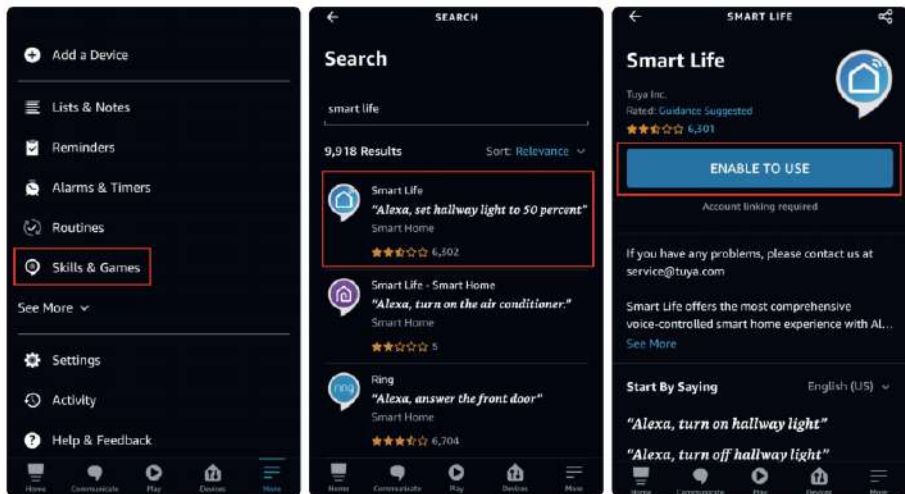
Add a Device

Lists & Notes

Reminders

Alarms & Timers

Routines

Skills & Games

See More

Settings

Activity

Help & Feedback

Home Communicate Play Devices More

SEARCH

Search

smart life

9,918 Results

Sort: Relevance

Smart Life
"Alexa, set hallway light to 50 percent"
Smart Home
6,302

Smart Life - Smart Home
"Alexa, turn on the air conditioner."
Smart Home
5

ring

Ring
"Alexa, answer the front door"
Smart Home
6,704

Home Communicate Play Devices More

SMART LIFE

Smart Life

Tuya Inc.
Rated: Guidance Suggested
6,301

ENABLE TO USE

Account linking required

If you have any problems, please contact us at service@tuya.com

Smart Life offers the most comprehensive voice-controlled smart home experience with AL...
See More

Start By Saying

English (US)

"Alexa, turn on hallway light"

"Alexa, turn off hallway light"

Home Communicate Play Devices More